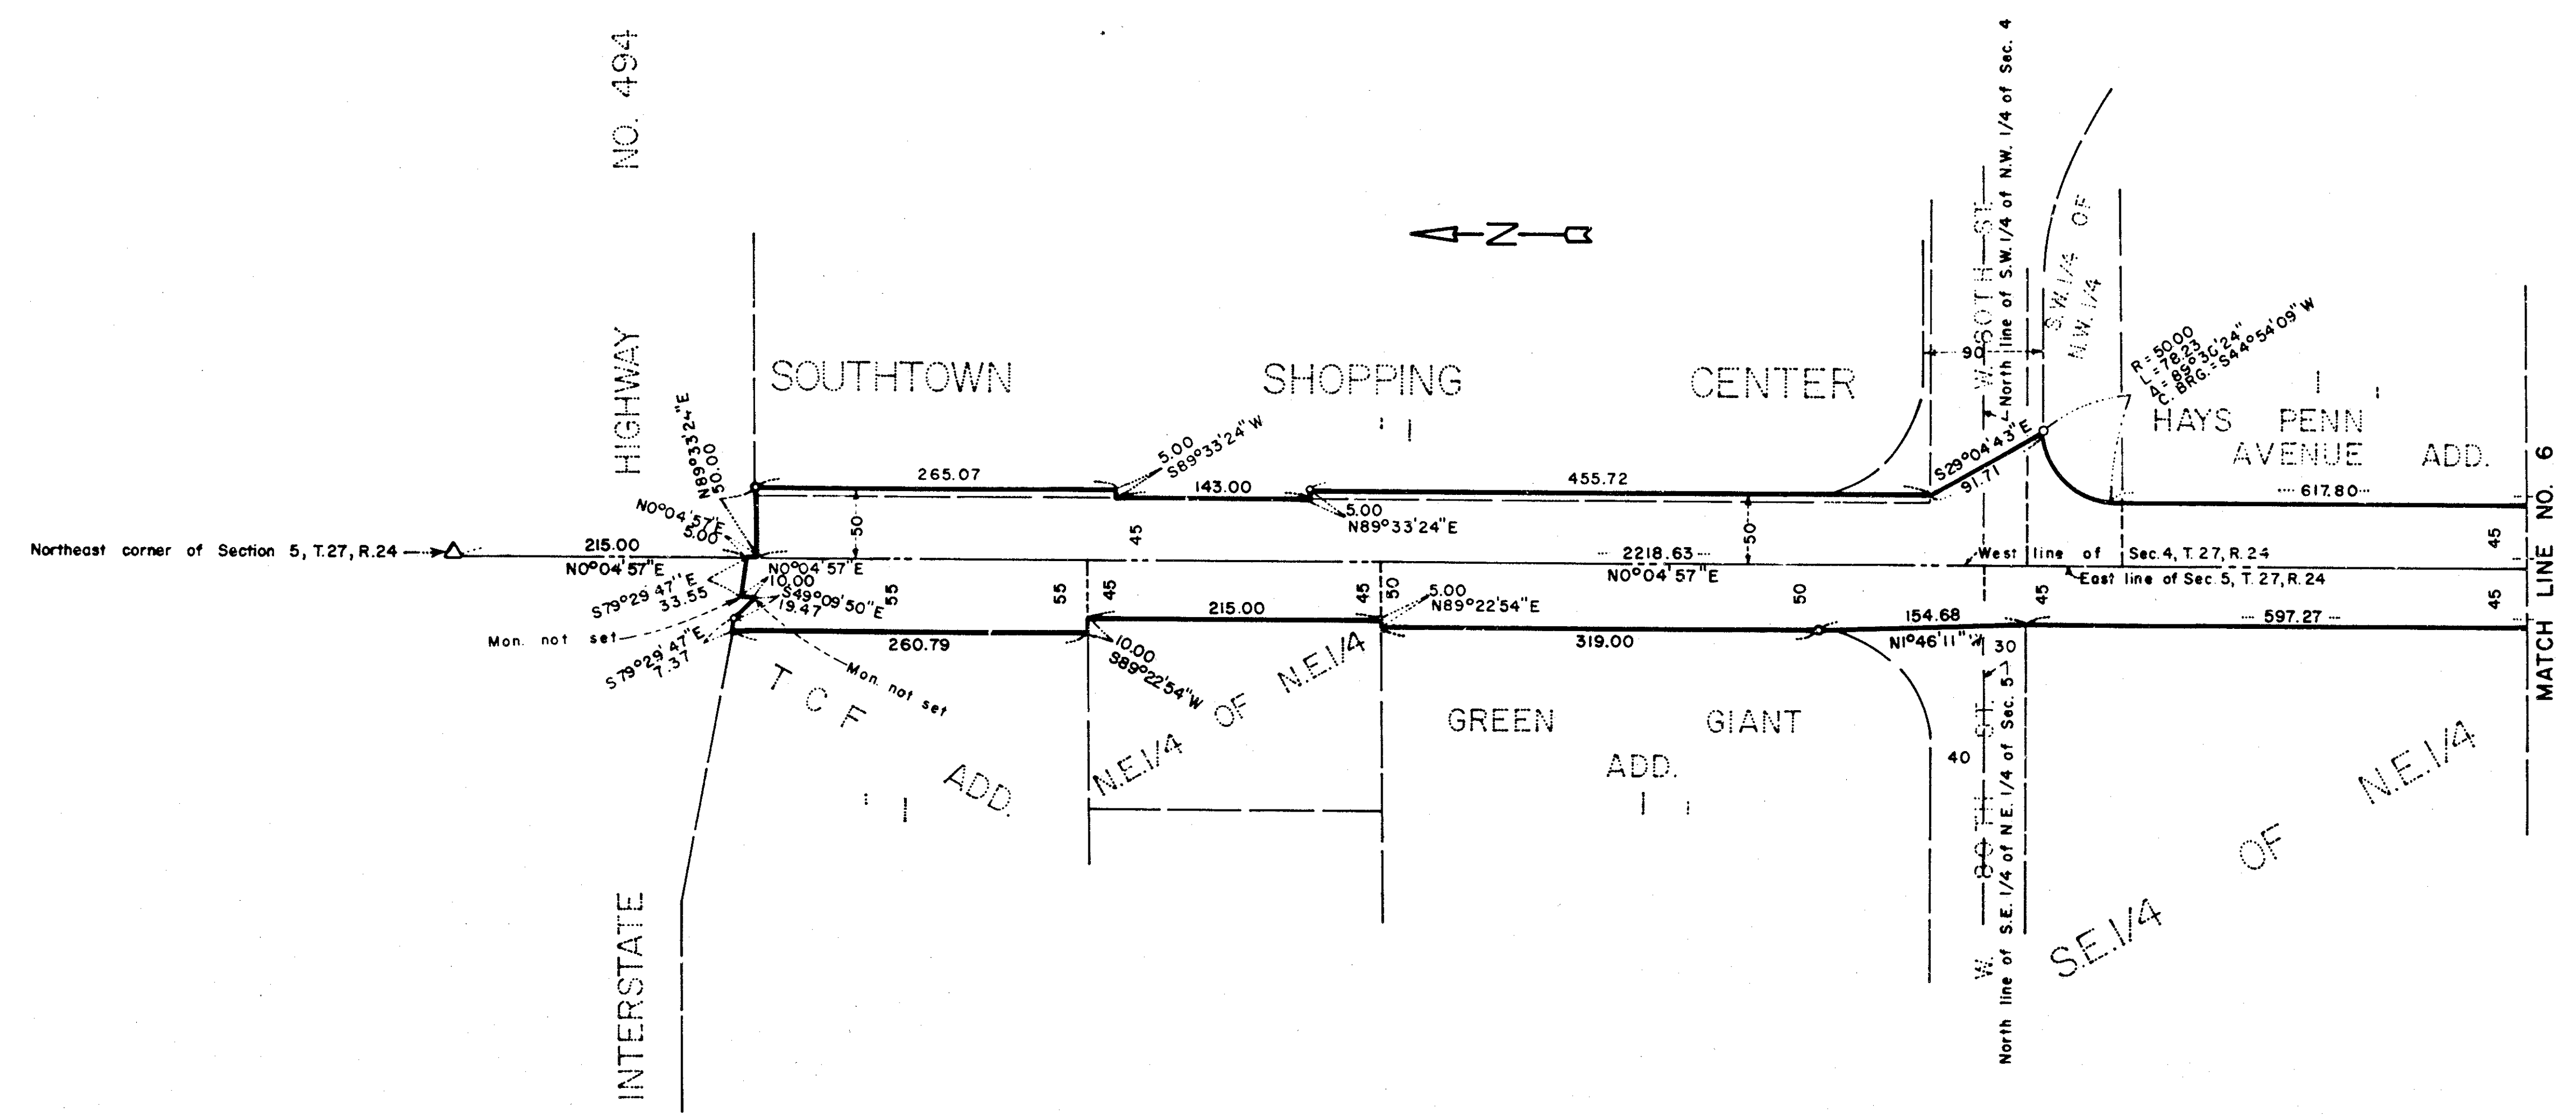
INTERSTATE HIGHWAY NO. 494

SOUTHTOWN SHOPPING CENTER

HAYS PENN AVENUE ADD.

W. 80TH ST.

S.W.1/4 OF N.W.1/4

North line of S.W.1/4 of N.W.1/4 of Sec. 4

R=50.00
L=78.23
Δ=89°30'24"
C. BRG.=S44°54'09"W

90

265.07
5.00
S89°33'24"W
143.00
5.00
N89°33'24"E
455.72
S29°04'43"E
91.71
617.80

N89°33'24"E
50.00
N0°04'57"E
5.00

Northeast corner of Section 5, T.27, R.24
215.00
N0°04'57"E
2218.63
N0°04'57"E
West line of Sec.4, T.27, R.24
East line of Sec.5, T.27, R.24

50
45
50
45

N0°04'57"E
10.00
S79°29'47"E
33.55
S49°09'50"E
19.47
55
55
45
215.00
45
50
5.00
N89°22'54"E
50
154.68
45
597.27
45

Mon. not set
S79°29'47"E
7.37
260.79
10.00
S89°22'54"W
319.00
N1°46'11"W
30
Mon. not set

T C F ADD.

N.E.1/4 OF N.E.1/4

GREEN GIANT ADD.

40

W. 80TH ST.

North line of S.E.1/4 of N.E.1/4 of Sec. 5

S.E.1/4 OF N.E.1/4

MATCH LINE NO. 6